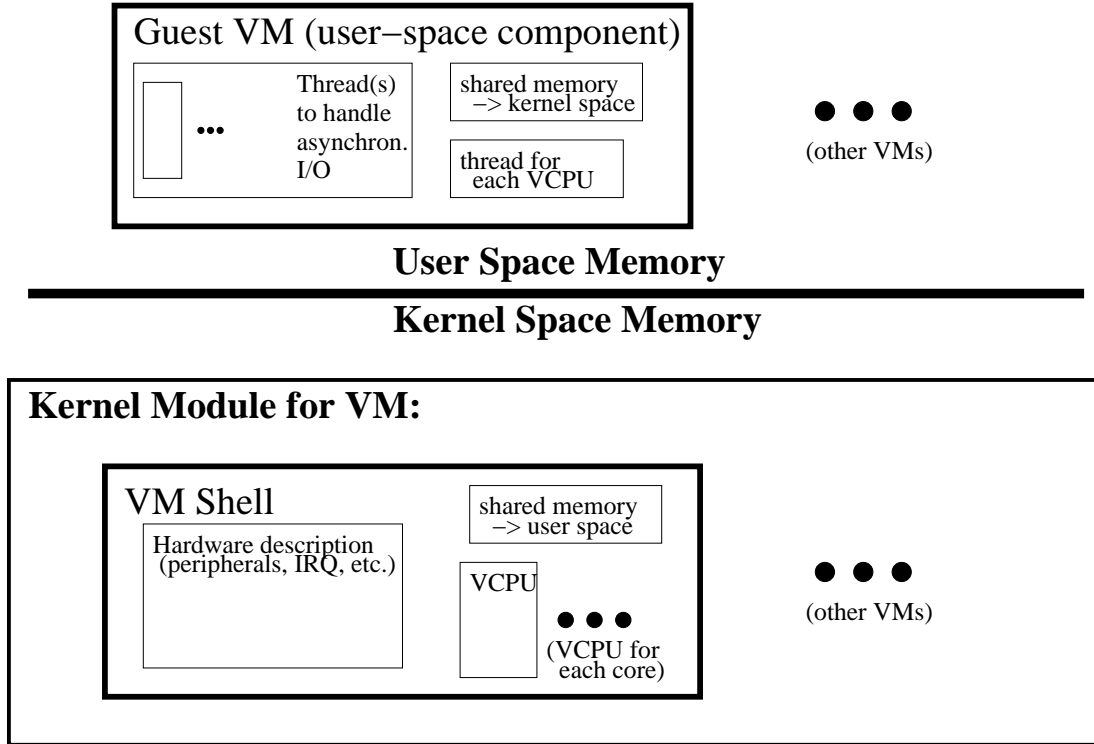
Guest VM (user−space component)

...

Thread(s) to handle asynchron. I/O

shared memory −> kernel space

thread for each VCPU

● ● ●
(other VMs)

**User Space Memory**

**Kernel Space Memory**

**Kernel Module for VM:**

VM Shell

Hardware description (peripherals, IRQ, etc.)

shared memory −> user space

VCPU

● ● ●
(VCPU for each core)

● ● ●
(other VMs)